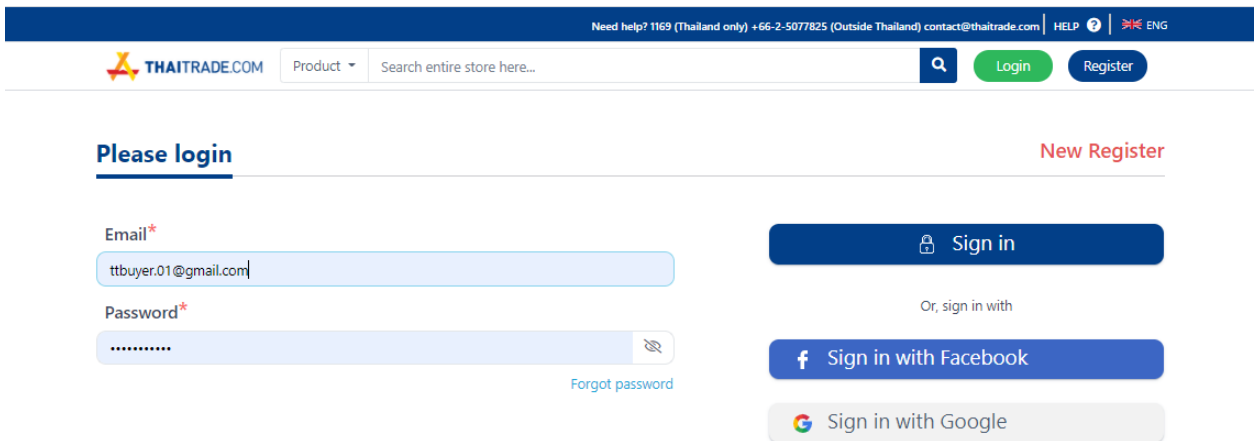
Need help? 1169 (Thailand only) +66-2-5077825 (Outside Thailand) contact@thaitrade.com | HELP | ENG

THAITRADE.COM Product Search entire store here... Login Register

Please login

New Register

Email*

ttbuyer.01@gmail.com

Password*

•••••••••••

Forgot password

Sign in

Or, sign in with

Sign in with Facebook

Sign in with Google